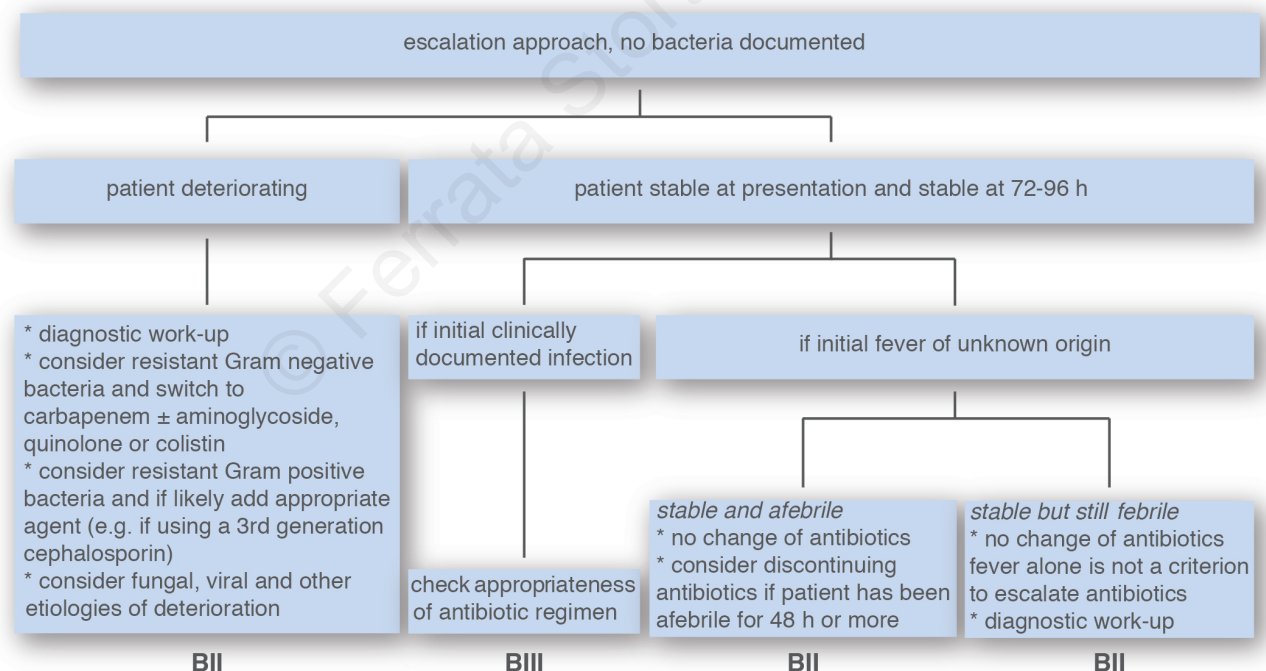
escalation approach, no bacteria documented

patient deteriorating

patient stable at presentation and stable at 72-96 h

* diagnostic work-up
* consider resistant Gram negative bacteria and switch to carbapenem ± aminoglycoside, quinolone or colistin
* consider resistant Gram positive bacteria and if likely add appropriate agent (e.g. if using a 3rd generation cephalosporin)
* consider fungal, viral and other etiologies of deterioration

if initial clinically documented infection

if initial fever of unknown origin

check appropriateness of antibiotic regimen

stable and afebrile
* no change of antibiotics
* consider discontinuing antibiotics if patient has been afebrile for 48 h or more

stable but still febrile
* no change of antibiotics fever alone is not a criterion to escalate antibiotics
* diagnostic work-up

BII

BIII

BII

BII

© Ferrata Storti